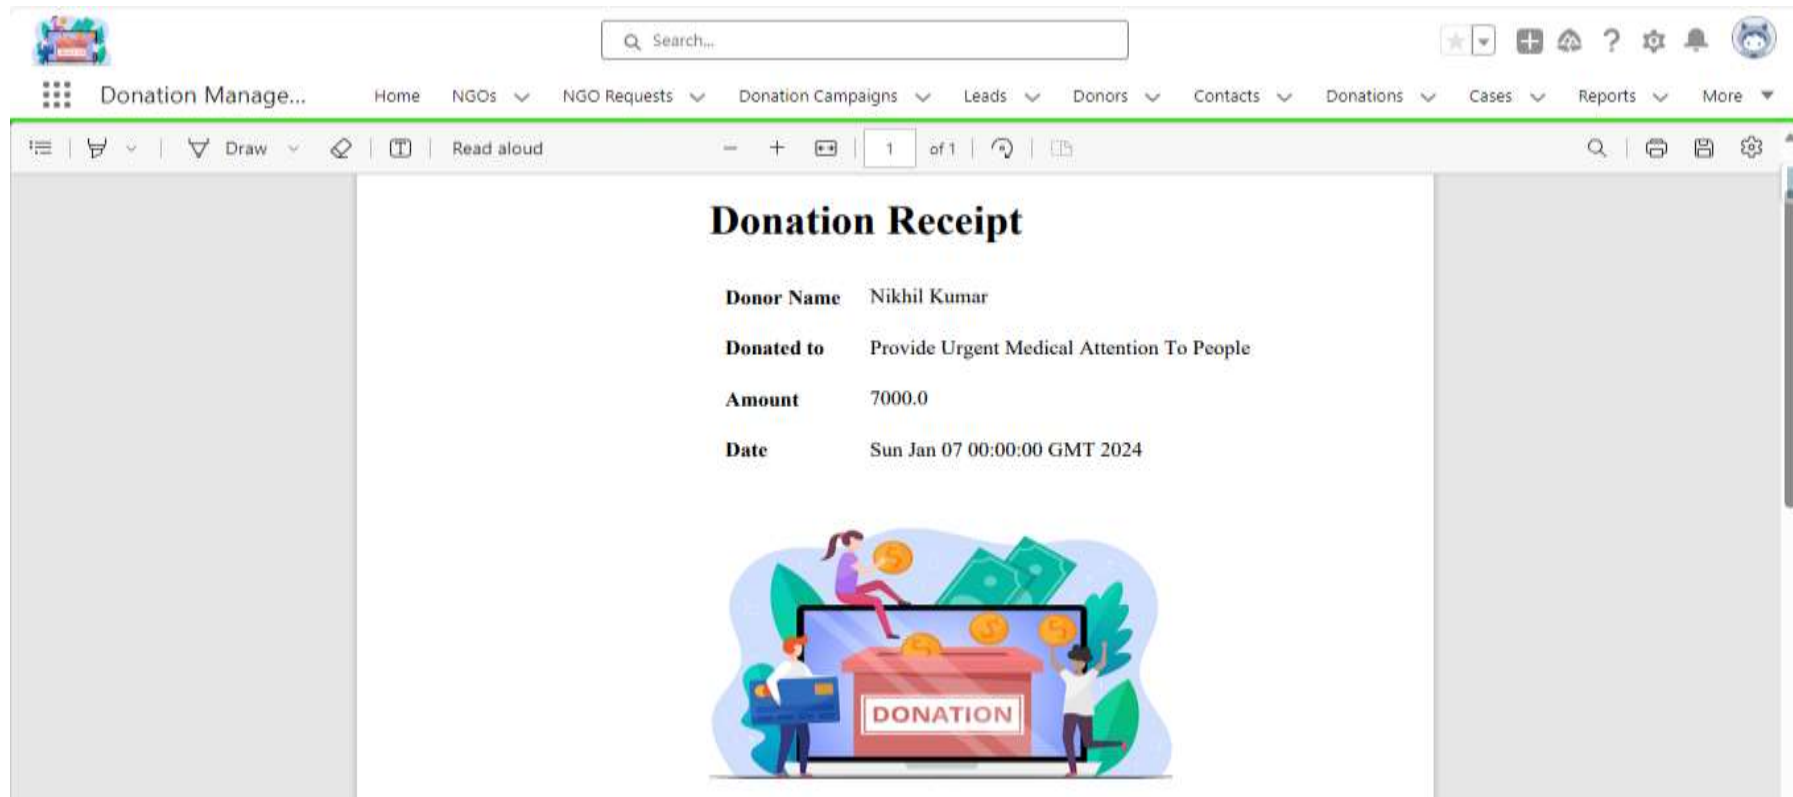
Search...

Donation Manage...

Home NGOs NGO Requests Donation Campaigns Leads Donors Contacts Donations Cases Reports More

Draw Read aloud 1 of 1

Donation Receipt

| | |
|---|---|
| Donor Name | Nikhil Kumar |
| Donated to | Provide Urgent Medical Attention To People |
| Amount | 7000.0 |
| Date | Sun Jan 07 00:00:00 GMT 2024 |

DONATION